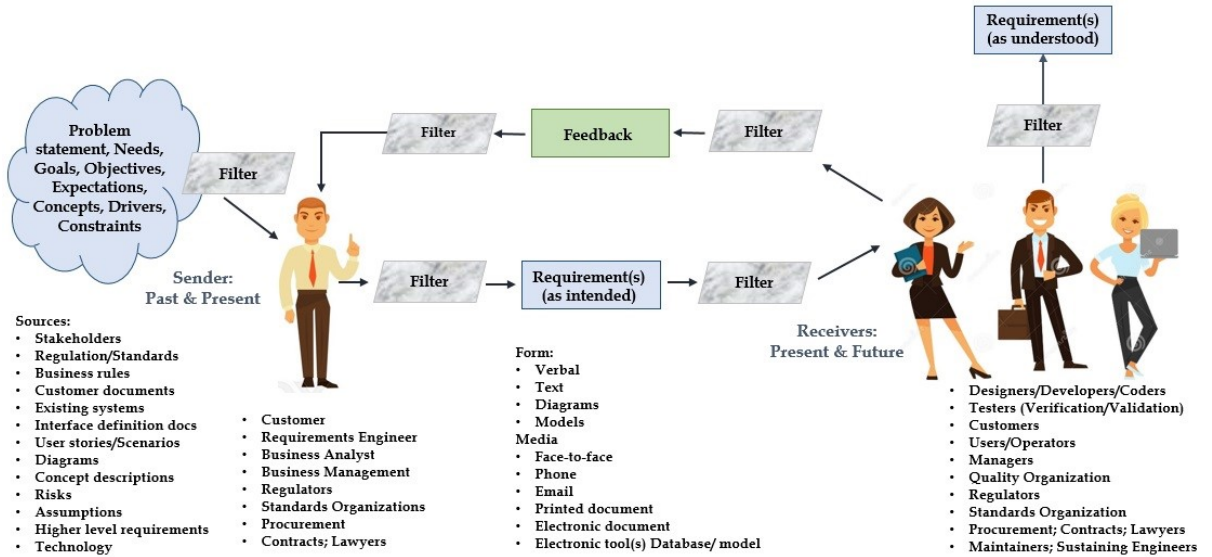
Requirement(s) (as understood)

Filter

Feedback

Filter

Filter

Problem statement, Needs, Goals, Objectives, Expectations, Concepts, Drivers, Constraints

Filter

Sender: Past & Present

Filter

Requirement(s) (as intended)

Filter

Receivers: Present & Future

Sources:
• Stakeholders
• Regulation/Standards
• Business rules
• Customer documents
• Existing systems
• Interface definition docs
• User stories/Scenarios
• Diagrams
• Concept descriptions
• Risks
• Assumptions
• Higher level requirements
• Technology

• Customer
• Requirements Engineer
• Business Analyst
• Business Management
• Regulators
• Standards Organizations
• Procurement
• Contracts; Lawyers

Form:
• Verbal
• Text
• Diagrams
• Models
Media
• Face-to-face
• Phone
• Email
• Printed document
• Electronic document
• Electronic tool(s) Database/ model

• Designers/Developers/Coders
• Testers (Verification/Validation)
• Customers
• Users/Operators
• Managers
• Quality Organization
• Regulators
• Standards Organization
• Procurement; Contracts; Lawyers
• Maintainers; Sustaining Engineers